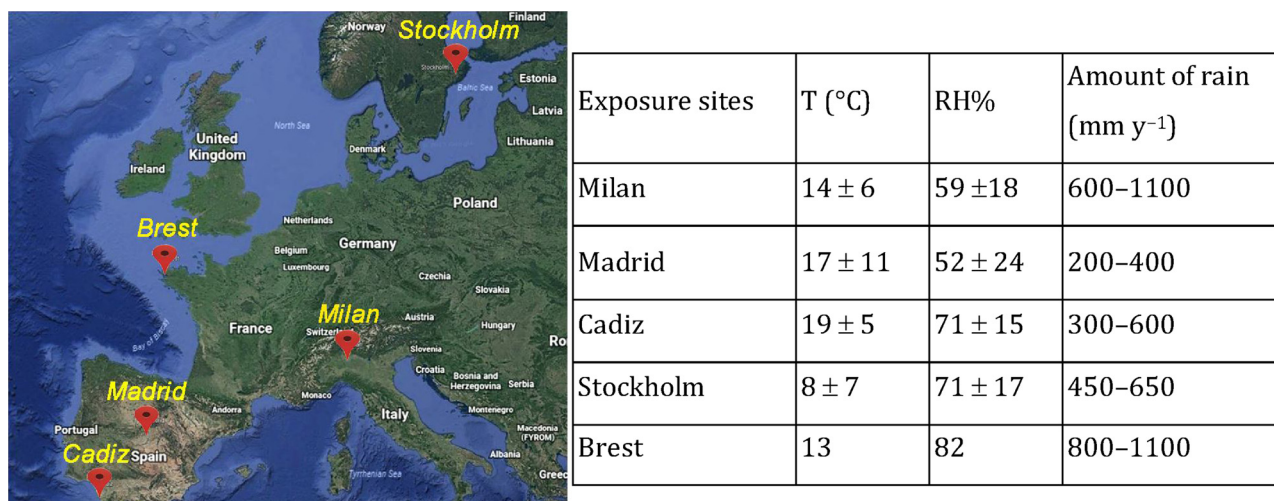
Norway
Finland
Stockholm
Stockholm
Estonia
Baltic Sea
Latvia
North Sea
United Kingdom
Denmark
Lithuania
Ireland
Poland
Netherlands
Brest
Germany
Belgium
Luxembourg
Czechia
Slovakia
France
Milan
Austria
Switzerland
Hungary
Bay of Biscay
Ro
Slovenia
Croatia
Bosnia and Herzegovina
Serbia
Monaco
Madrid
Andorra
Montenegro
Italy
Portugal
Macedonia (FYROM)
Cadiz
Spain
Albania
Tyrrhenian Sea
Greec

| Exposure sites | T (°C) | RH% | Amount of rain (mm y$^{-1}$) |
|---|---|---|---|
| Milan | $14 \pm 6$ | $59 \pm 18$ | 600–1100 |
| Madrid | $17 \pm 11$ | $52 \pm 24$ | 200–400 |
| Cadiz | $19 \pm 5$ | $71 \pm 15$ | 300–600 |
| Stockholm | $8 \pm 7$ | $71 \pm 17$ | 450–650 |
| Brest | 13 | 82 | 800–1100 |